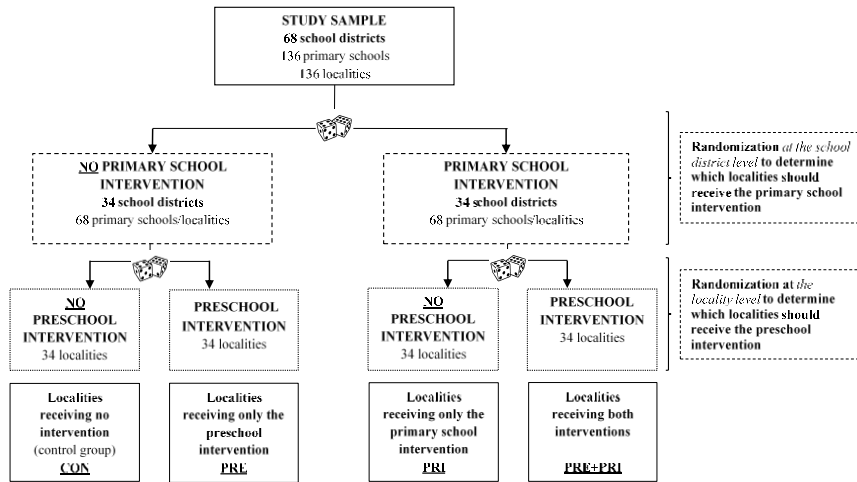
STUDY SAMPLE
68 school districts
136 primary schools
136 localities

NO PRIMARY SCHOOL INTERVENTION
34 school districts
68 primary schools/localities

PRIMARY SCHOOL INTERVENTION
34 school districts
68 primary schools/localities

Randomization at the school district level to determine which localities should receive the primary school intervention

NO PRESCHOOL INTERVENTION
34 localities

PRESCHOOL INTERVENTION
34 localities

NO PRESCHOOL INTERVENTION
34 localities

PRESCHOOL INTERVENTION
34 localities

Randomization at the locality level to determine which localities should receive the preschool intervention

Localities receiving no intervention (control group)
CON

Localities receiving only the preschool intervention
PRE

Localities receiving only the primary school intervention
PRI

Localities receiving both interventions
PRE+PRI